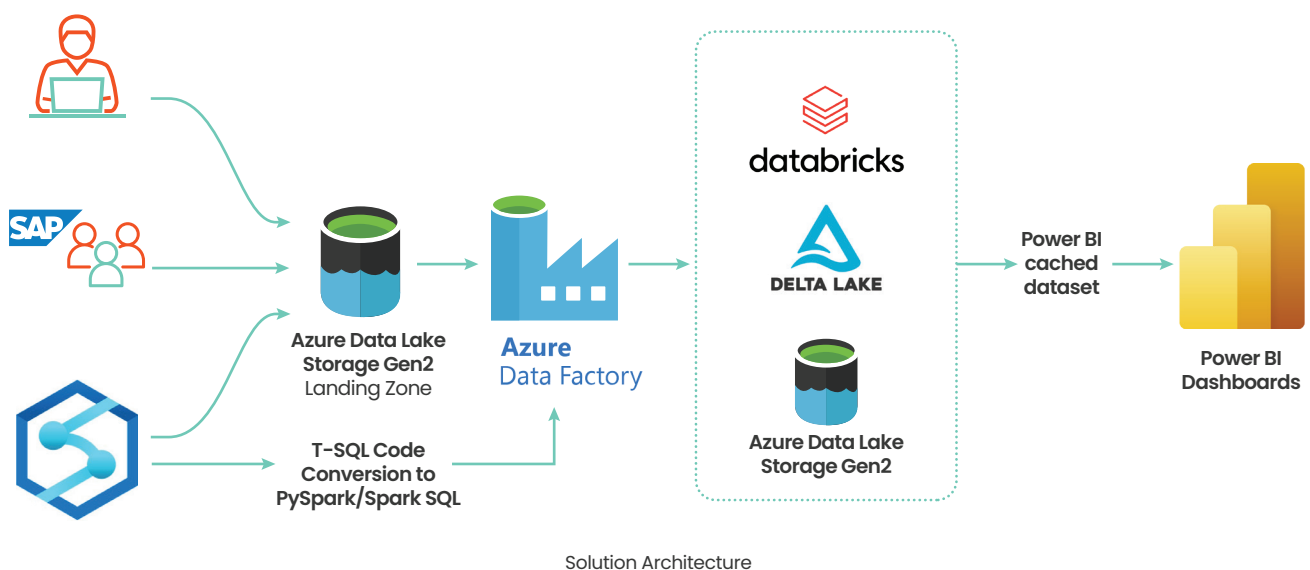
SAP

Azure Data Lake Storage Gen2
Landing Zone

T-SQL Code Conversion to PySpark/Spark SQL

Azure
Data Factory

databricks

DELTA LAKE

Azure Data Lake Storage Gen2

Power BI cached dataset

Power BI Dashboards

Solution Architecture